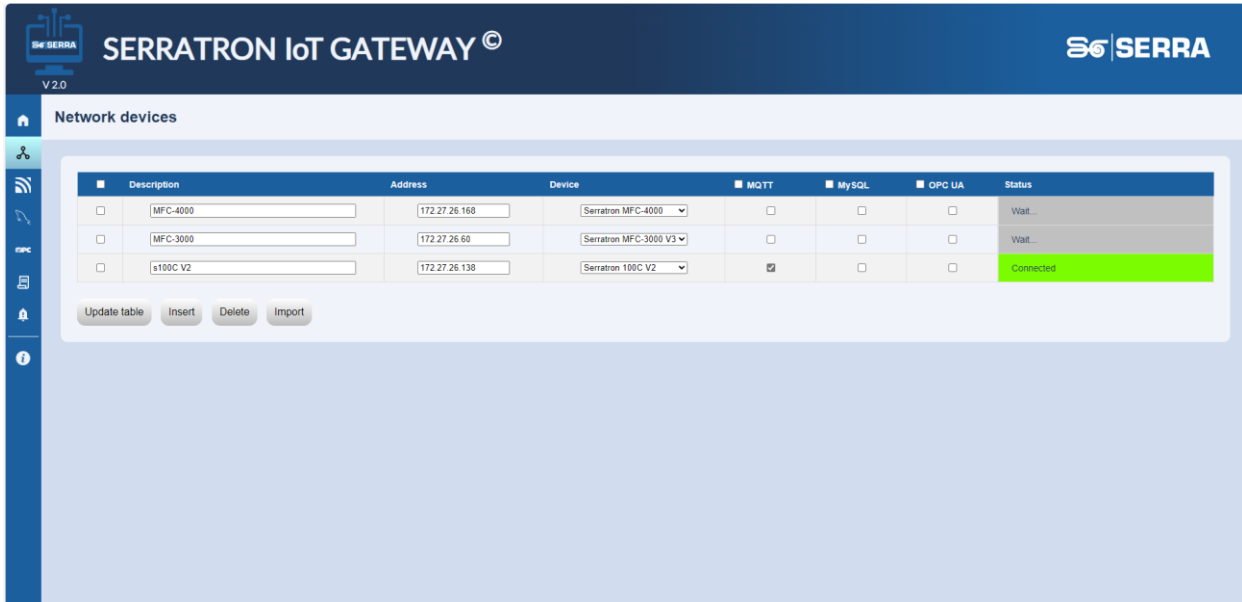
SERRA
V 2.0
SERRATRON IoT GATEWAY ©
SERRA

OPC

Network devices

| | Description | Address | Device | MQTT | MySQL | OPC UA | Status |
|---|---|---|---|---|---|---|---|
| | MFC-4000 | 172.27.26.168 | Serratron MFC-4000 | | | | Wait... |
| | MFC-3000 | 172.27.26.60 | Serratron MFC-3000 V3 | | | | Wait... |
| | s100C V2 | 172.27.26.138 | Serratron 100C V2 | | | | Connected |

Update table
Insert
Delete
Import